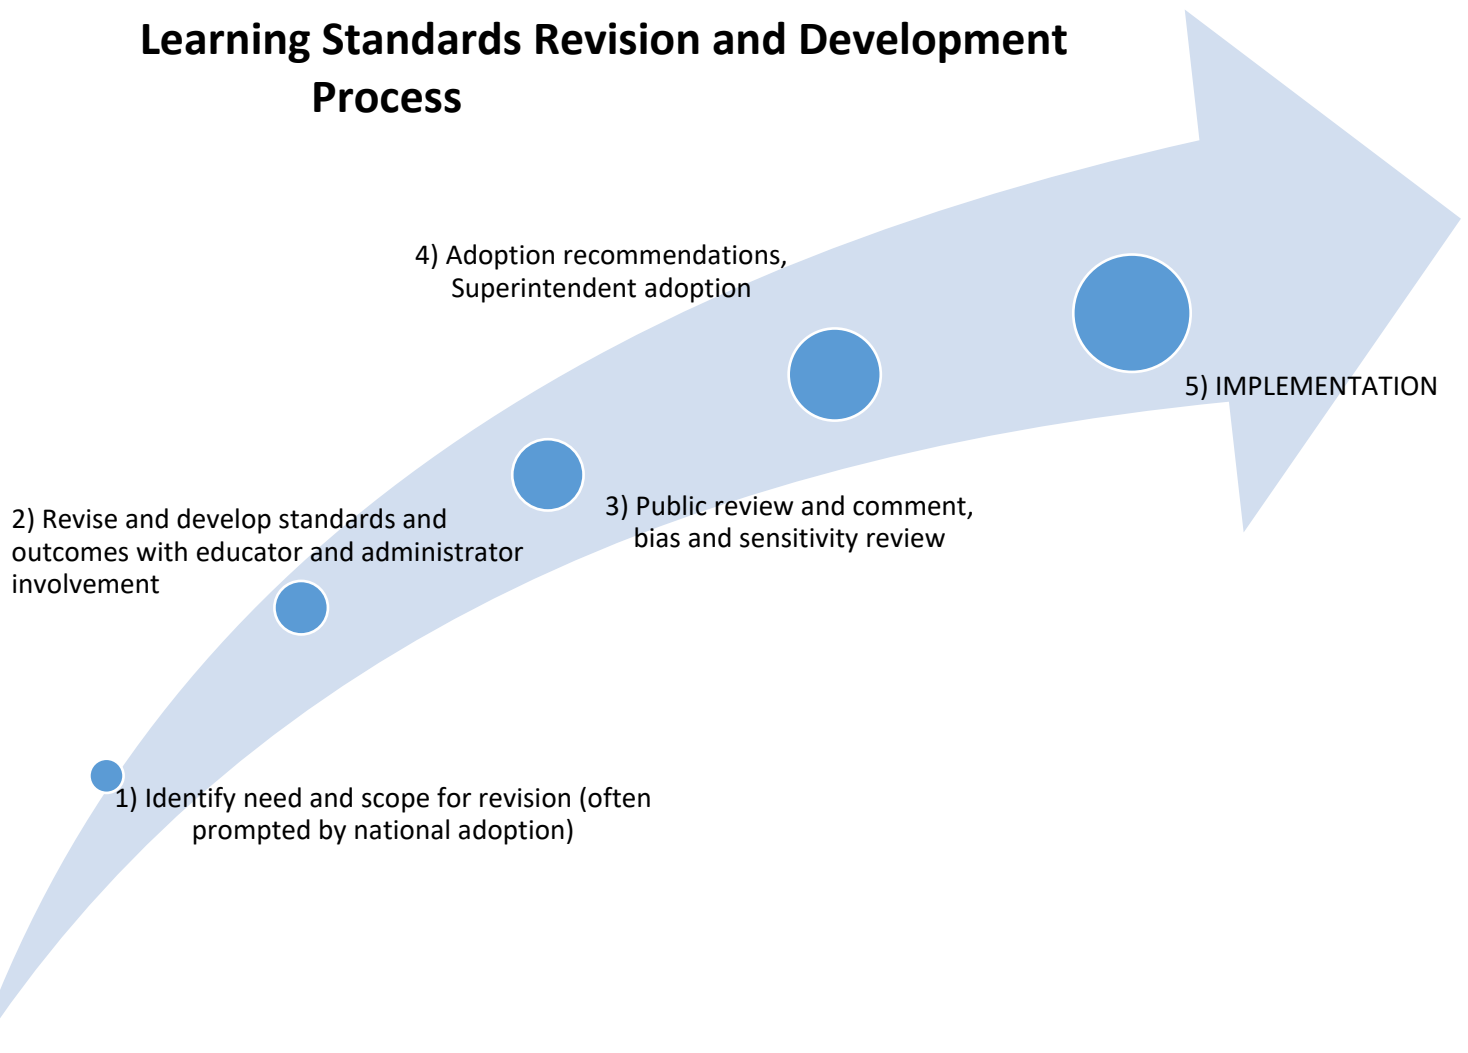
Learning Standards Revision and Development Process

1) Identify need and scope for revision (often prompted by national adoption)

2) Revise and develop standards and outcomes with educator and administrator involvement

3) Public review and comment, bias and sensitivity review

4) Adoption recommendations, Superintendent adoption

5) IMPLEMENTATION